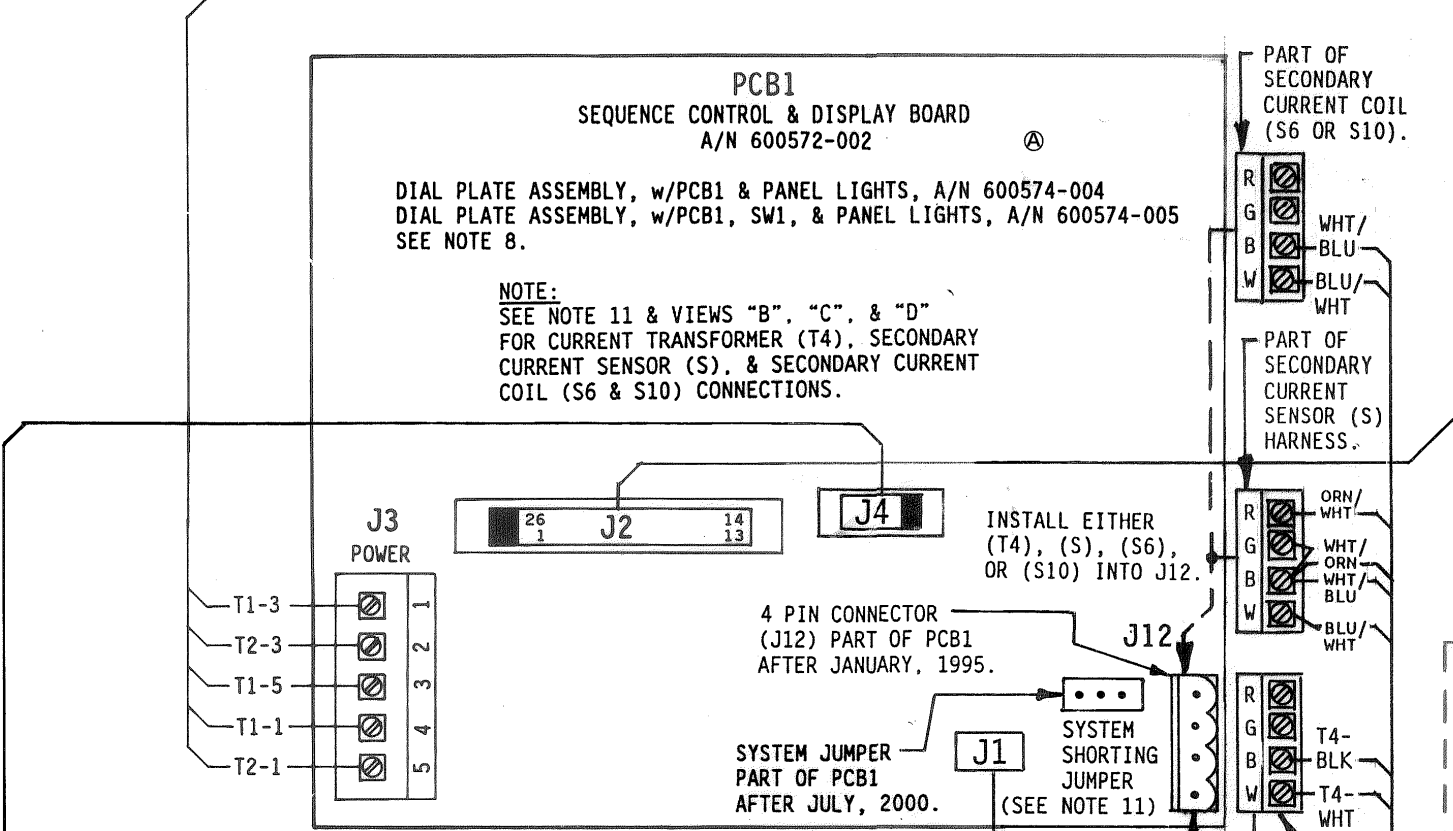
PCB1
SEQUENCE CONTROL & DISPLAY BOARD
A/N 600572-002 Ⓐ

DIAL PLATE ASSEMBLY, w/PCB1 & PANEL LIGHTS, A/N 600574-004
DIAL PLATE ASSEMBLY, w/PCB1, SW1, & PANEL LIGHTS, A/N 600574-005
SEE NOTE 8.

NOTE:
SEE NOTE 11 & VIEWS "B", "C", & "D" FOR CURRENT TRANSFORMER (T4), SECONDARY CURRENT SENSOR (S), & SECONDARY CURRENT COIL (S6 & S10) CONNECTIONS.

PART OF SECONDARY CURRENT COIL (S6 OR S10).

R
G
B
W

WHT/ BLU
BLU/ WHT

PART OF SECONDARY CURRENT SENSOR (S) HARNESS.

J3
POWER

T1-3 1
T2-3 2
T1-5 3
T1-1 4
T2-1 5

26 1 J2 14 13

J4

INSTALL EITHER (T4), (S), (S6), OR (S10) INTO J12.

R
G
B
W

ORN/ WHT
WHT/ ORN
WHT/ BLU
BLU/ WHT

4 PIN CONNECTOR (J12) PART OF PCB1 AFTER JANUARY, 1995.

J12

SYSTEM JUMPER PART OF PCB1 AFTER JULY, 2000.

J1

SYSTEM SHORTING JUMPER (SEE NOTE 11)

R
G
B
W

T4- BLK
T4- WHT